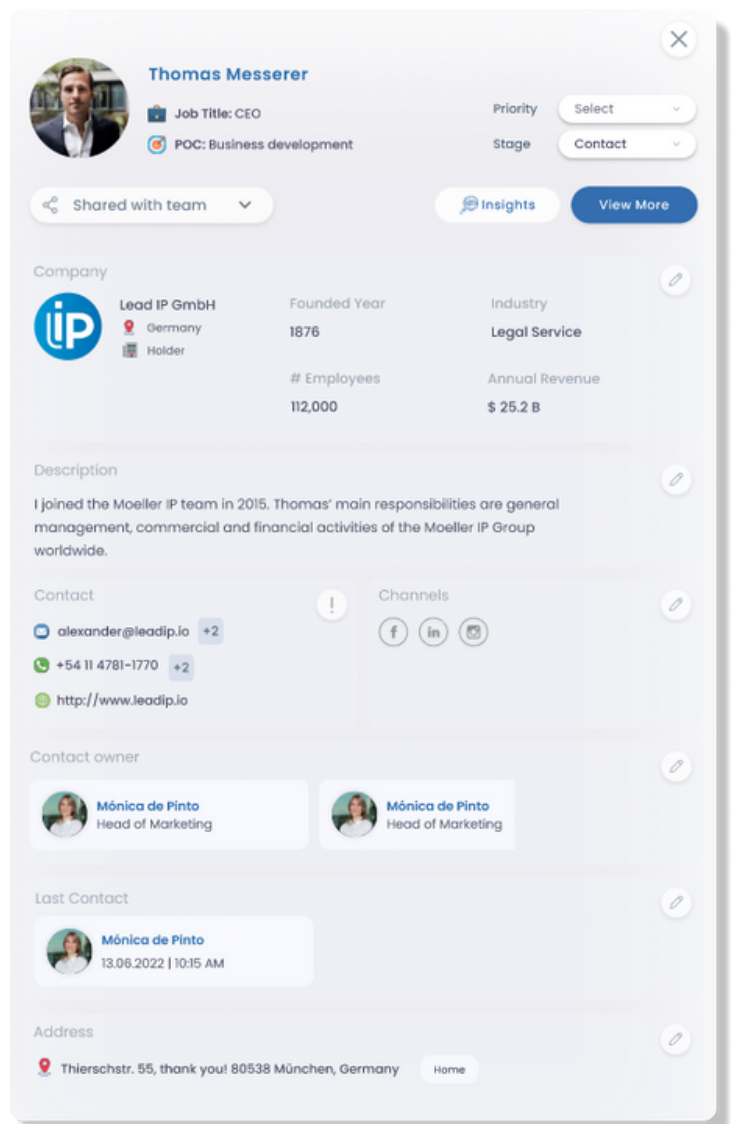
Thomas Messerer

Job Title: CEO

POC: Business development

Priority Select

Stage Contact

Shared with team

Insights

View More

Company

Lead IP GmbH
Germany
Holder

Founded Year
1876

Industry
Legal Service

# Employees
112,000

Annual Revenue
$ 25.2 B

Description

I joined the Moeller IP team in 2015. Thomas' main responsibilities are general management, commercial and financial activities of the Moeller IP Group worldwide.

Contact

alexander@leadip.io +2

+54 11 4781-1770 +2

http://www.leadip.io

Channels

Contact owner

Mónica de Pinto
Head of Marketing

Mónica de Pinto
Head of Marketing

Last Contact

Mónica de Pinto
13.06.2022 | 10:15 AM

Address

Thierschstr. 55, thank you! 80538 München, Germany

Home